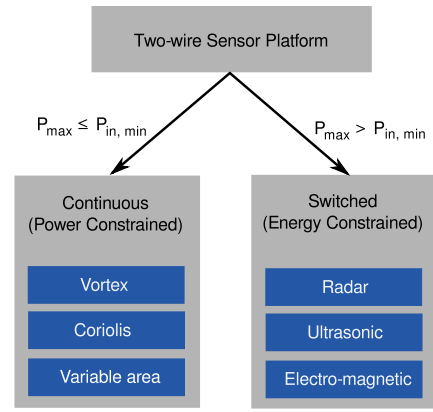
Two-wire Sensor Platform

$P_{max} \leq P_{in,\ min}$

$P_{max} > P_{in,\ min}$

Continuous
(Power Constrained)

Vortex

Coriolis

Variable area

Switched
(Energy Constrained)

Radar

Ultrasonic

Electro-magnetic